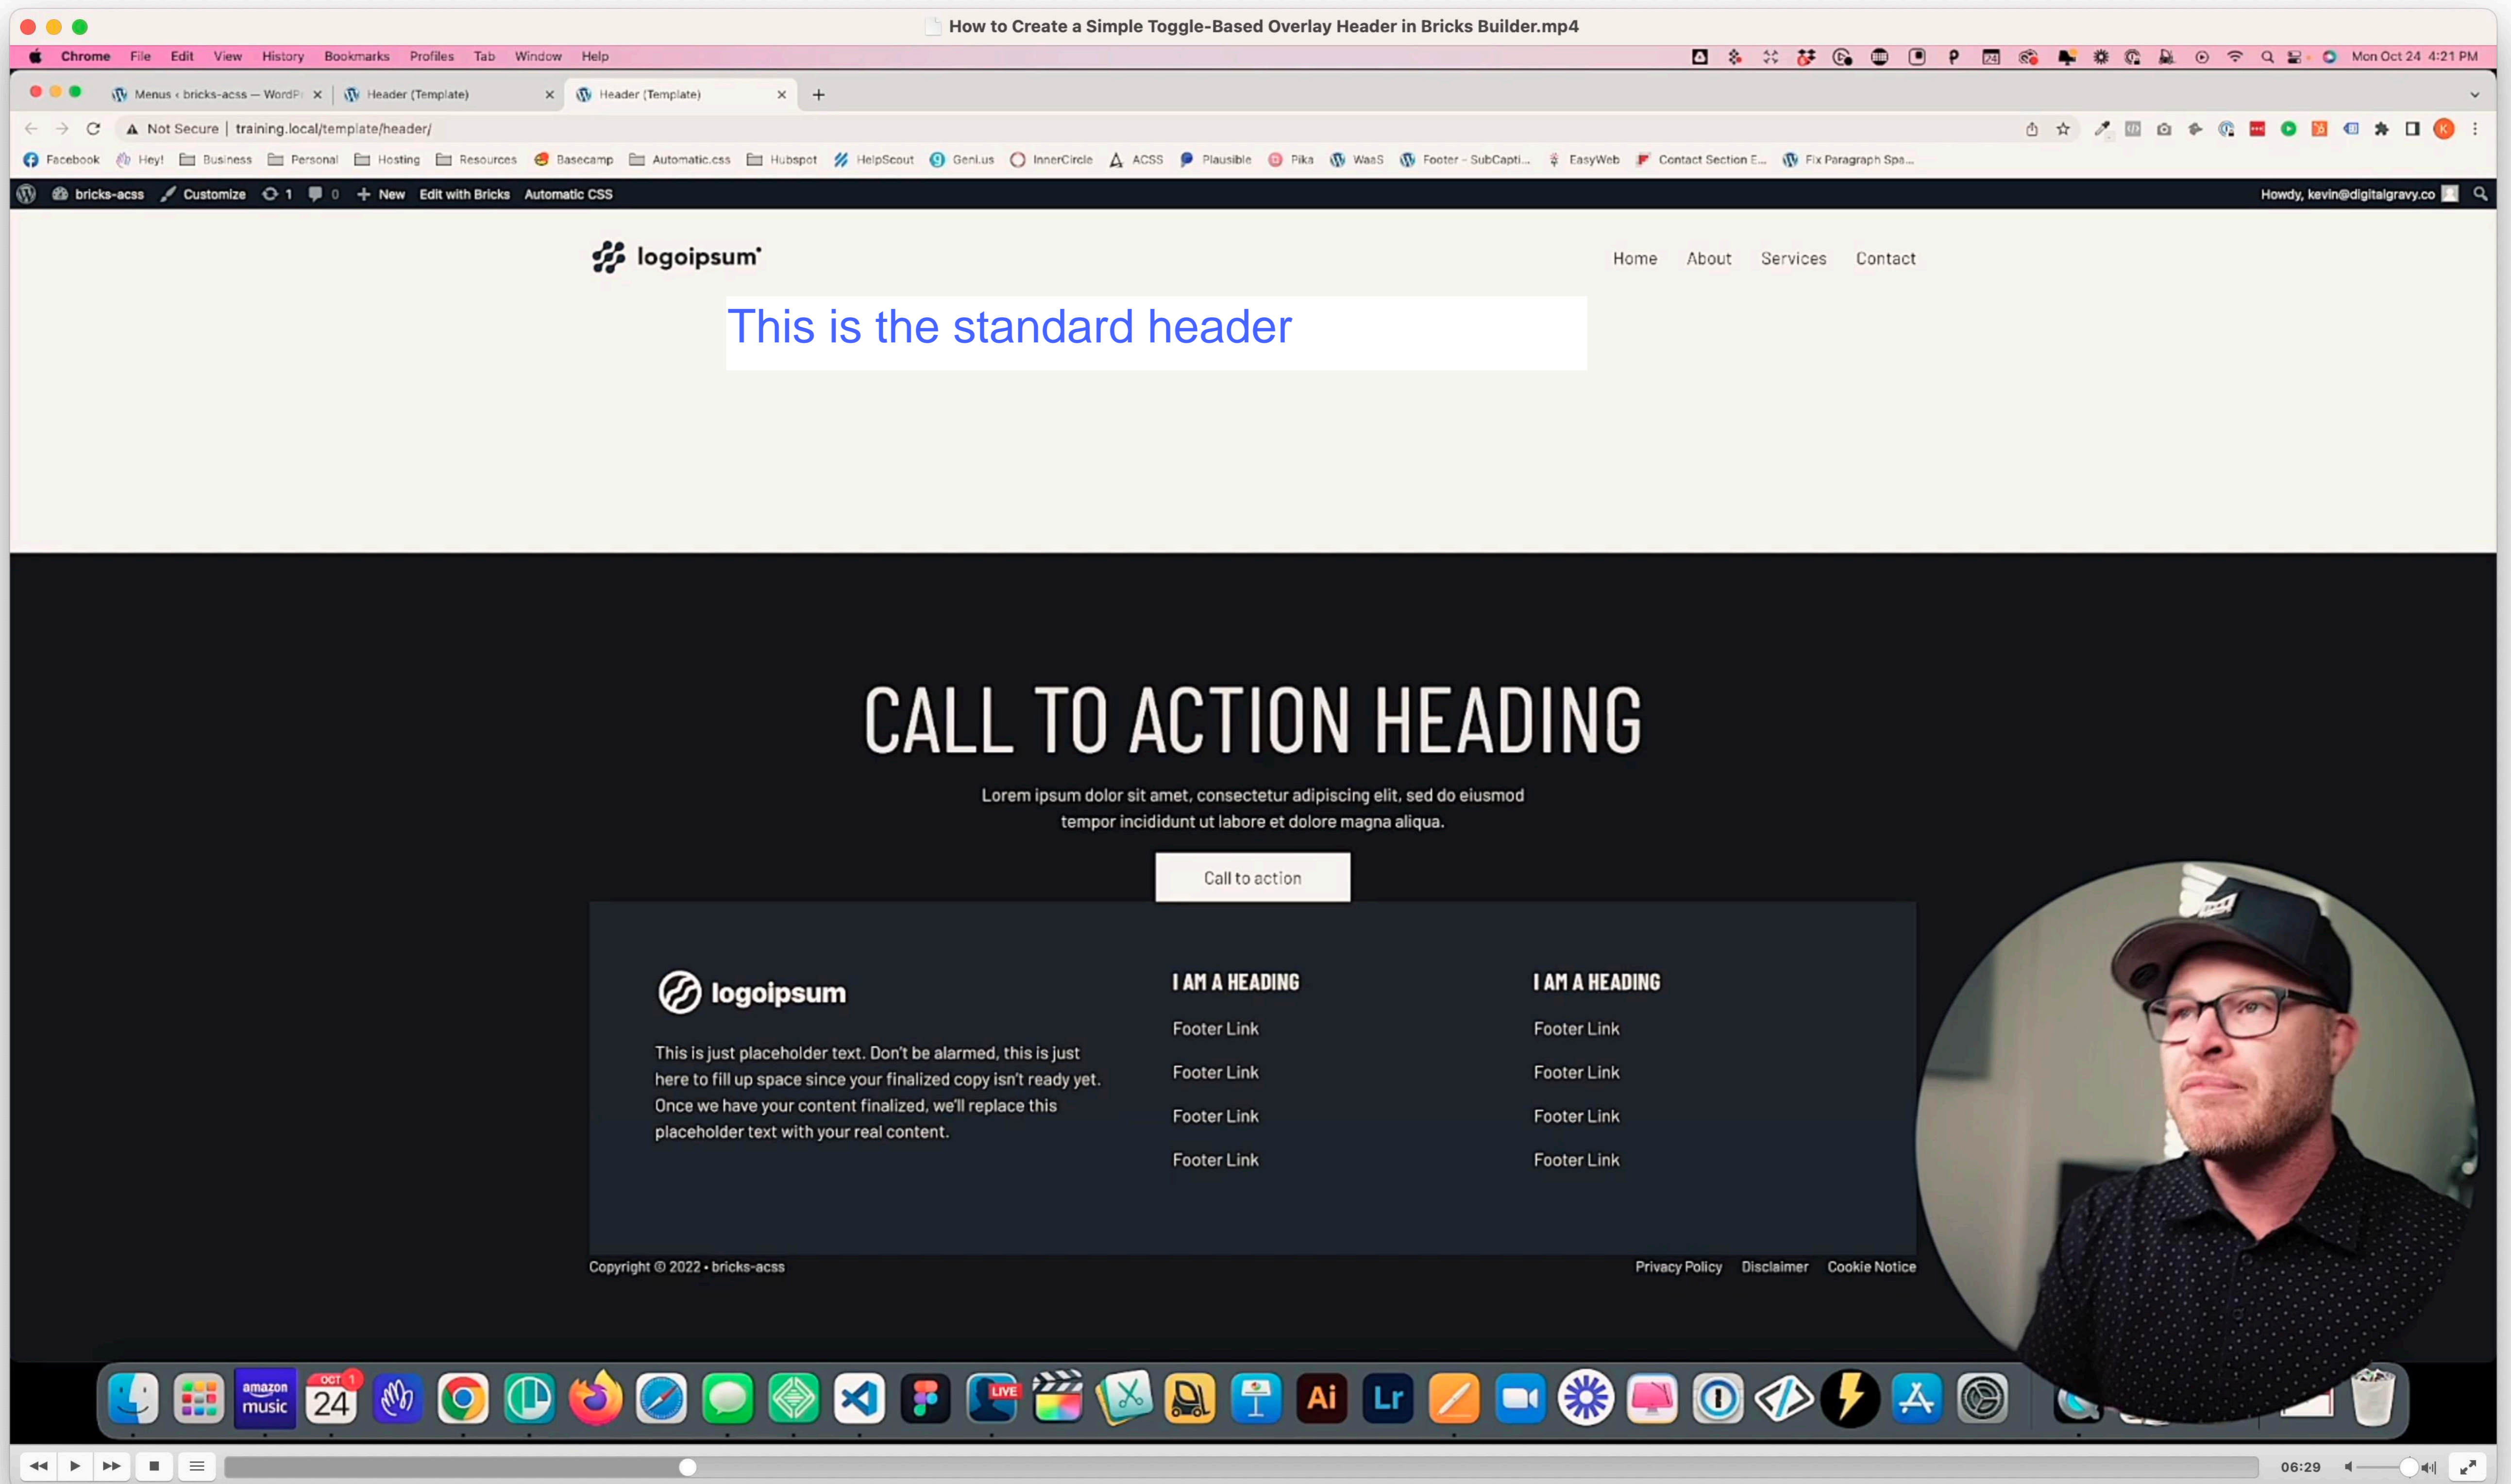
How to Create a Simple Toggle-Based Overlay Header in Bricks Builder.mp4

Chrome File Edit View History Bookmarks Profiles Tab Window Help Mon Oct 24 4:21 PM

Menus ‹ bricks-acss — WordP × | Header (Template) × | Header (Template) × | +

Not Secure | training.local/template/header/

Facebook | Hey! | Business | Personal | Hosting | Resources | Basecamp | Automatic.css | Hubspot | HelpScout | Geni.us | InnerCircle | ACSS | Plausible | Pika | WaaS | Footer - SubCapti... | EasyWeb | Contact Section E... | Fix Paragraph Spa...

bricks-acss | Customize | 1 | 0 | + New | Edit with Bricks | Automatic CSS | Howdy, kevin@digitalgravy.co

logoipsum

Home About Services Contact

This is the standard header

CALL TO ACTION HEADING

Lorem ipsum dolor sit amet, consectetur adipiscing elit, sed do eiusmod tempor incididunt ut labore et dolore magna aliqua.

Call to action

logoipsum

This is just placeholder text. Don't be alarmed, this is just here to fill up space since your finalized copy isn't ready yet. Once we have your content finalized, we'll replace this placeholder text with your real content.

I AM A HEADING

Footer Link
Footer Link
Footer Link
Footer Link

I AM A HEADING

Footer Link
Footer Link
Footer Link
Footer Link

Copyright © 2022 • bricks-acss

Privacy Policy Disclaimer Cookie Notice

amazon music | OCT 24 | LIVE | Ai | Lr

06:29